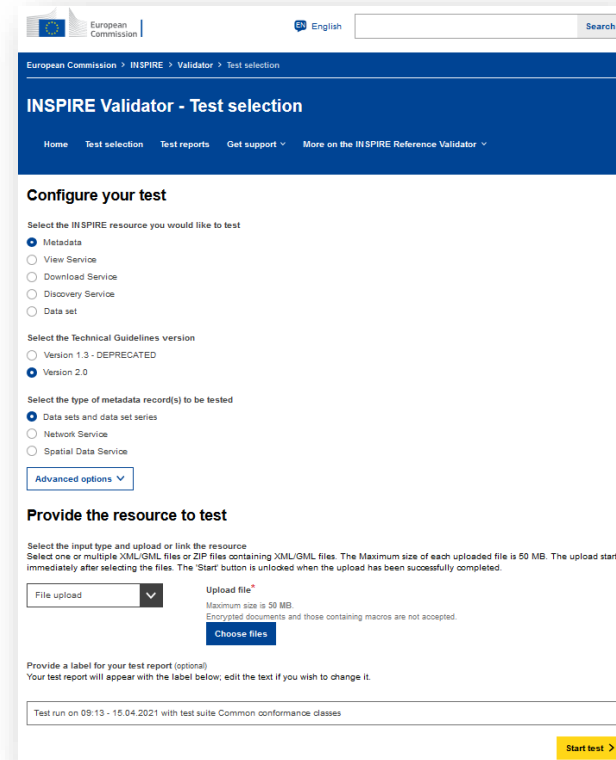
European Commission

EN English

Search

European Commission > INSPIRE > Validator > Test selection

INSPIRE Validator - Test selection

Home Test selection Test reports Get support More on the INSPIRE Reference Validator

Configure your test

Select the INSPIRE resource you would like to test

Metadata

View Service

Download Service

Discovery Service

Data set

Select the Technical Guidelines version

Version 1.3 - DEPRECATED

Version 2.0

Select the type of metadata record(s) to be tested

Data sets and data set series

Network Service

Spatial Data Service

Advanced options

Provide the resource to test

Select the input type and upload or link the resource

Select one or multiple XML/GML files or ZIP files containing XML/GML files. The Maximum size of each uploaded file is 50 MB. The upload start immediately after selecting the files. The 'Start' button is unlocked when the upload has been successfully completed.

File upload

Upload file*

Maximum size is 50 MB.

Encrypted documents and those containing macros are not accepted.

Choose files

Provide a label for your test report (optional)

Your test report will appear with the label below; edit the text if you wish to change it.

Test run on 09:13 - 15.04.2021 with test suite Common conformance classes

Start test